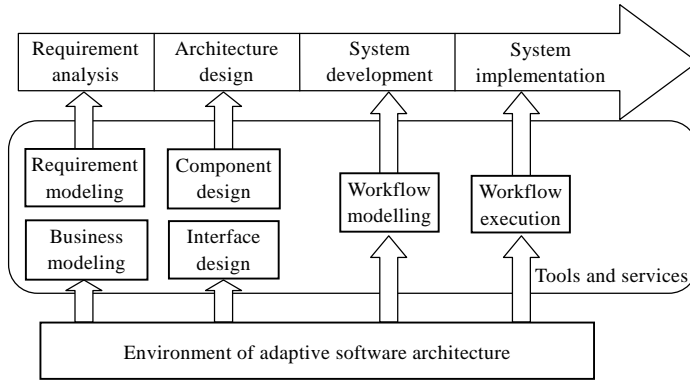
Requirement analysis

Architecture design

System development

System implementation

Requirement modeling

Component design

Workflow modelling

Workflow execution

Business modeling

Interface design

Tools and services

Environment of adaptive software architecture